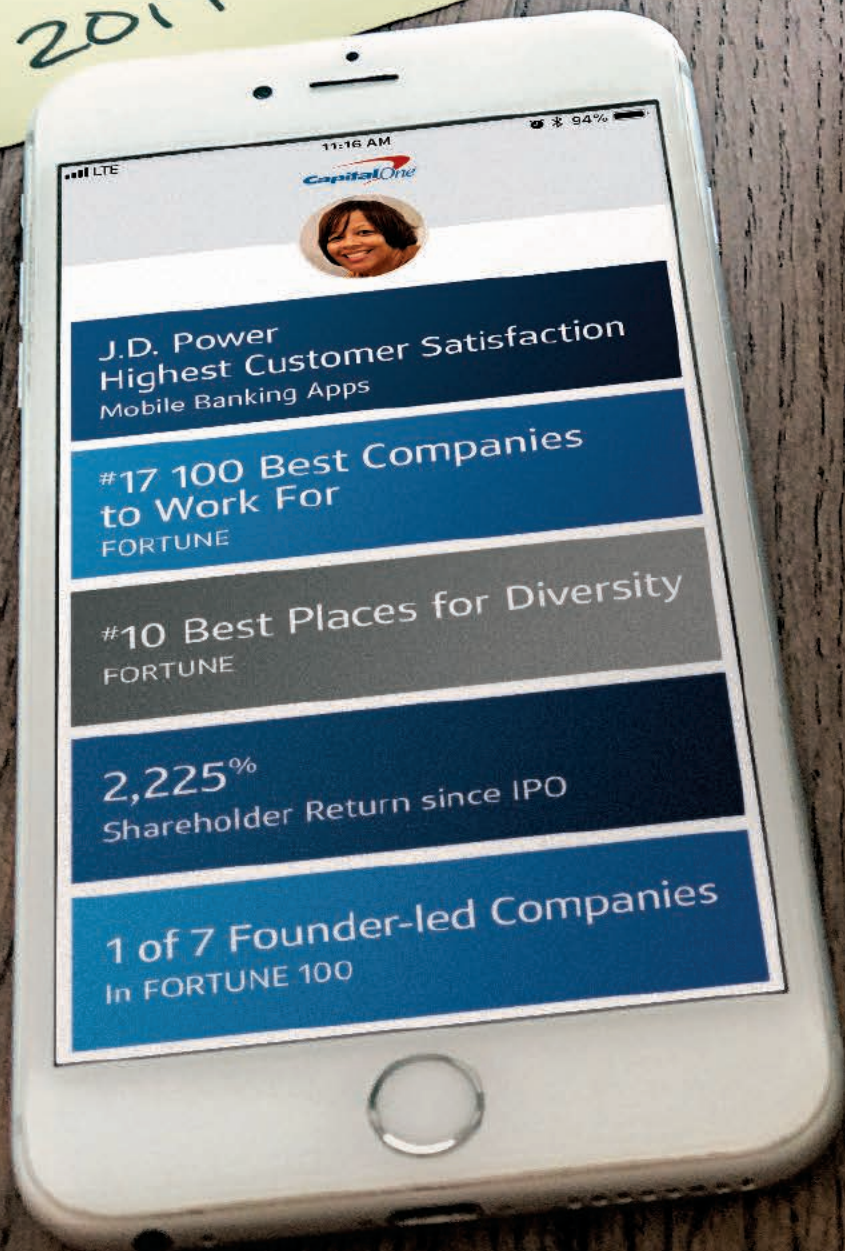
201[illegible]

LTE 11:16 AM 94%

Capital One

J.D. Power
Highest Customer Satisfaction
Mobile Banking Apps

#17 100 Best Companies to Work For
FORTUNE

#10 Best Places for Diversity
FORTUNE

2,225%
Shareholder Return since IPO

1 of 7 Founder-led Companies
In FORTUNE 100